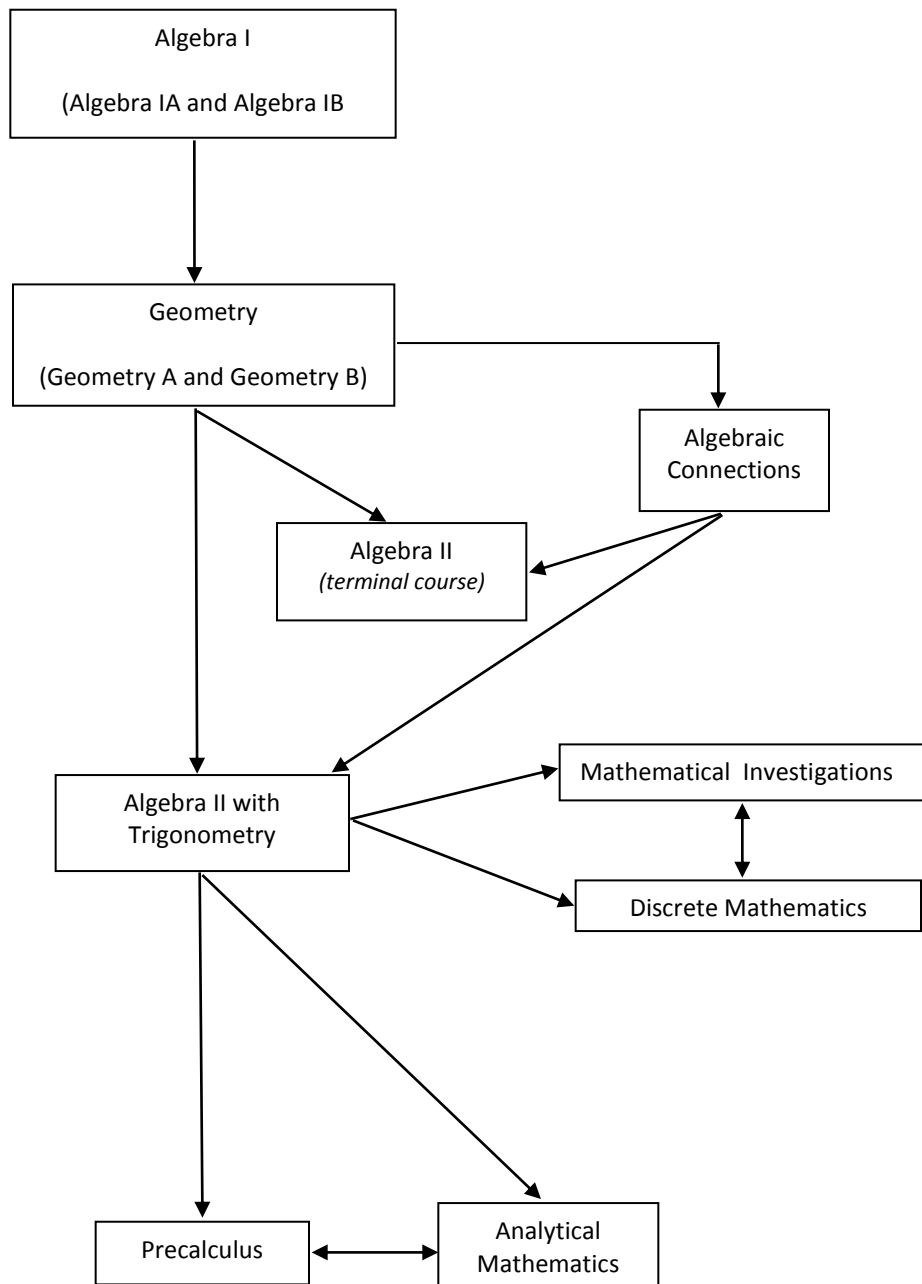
Algebra I

(Algebra IA and Algebra IB

Geometry

(Geometry A and Geometry B)

Algebraic Connections

Algebra II
*(terminal course)*

Algebra II with Trigonometry

Mathematical Investigations

Discrete Mathematics

Precalculus

Analytical Mathematics